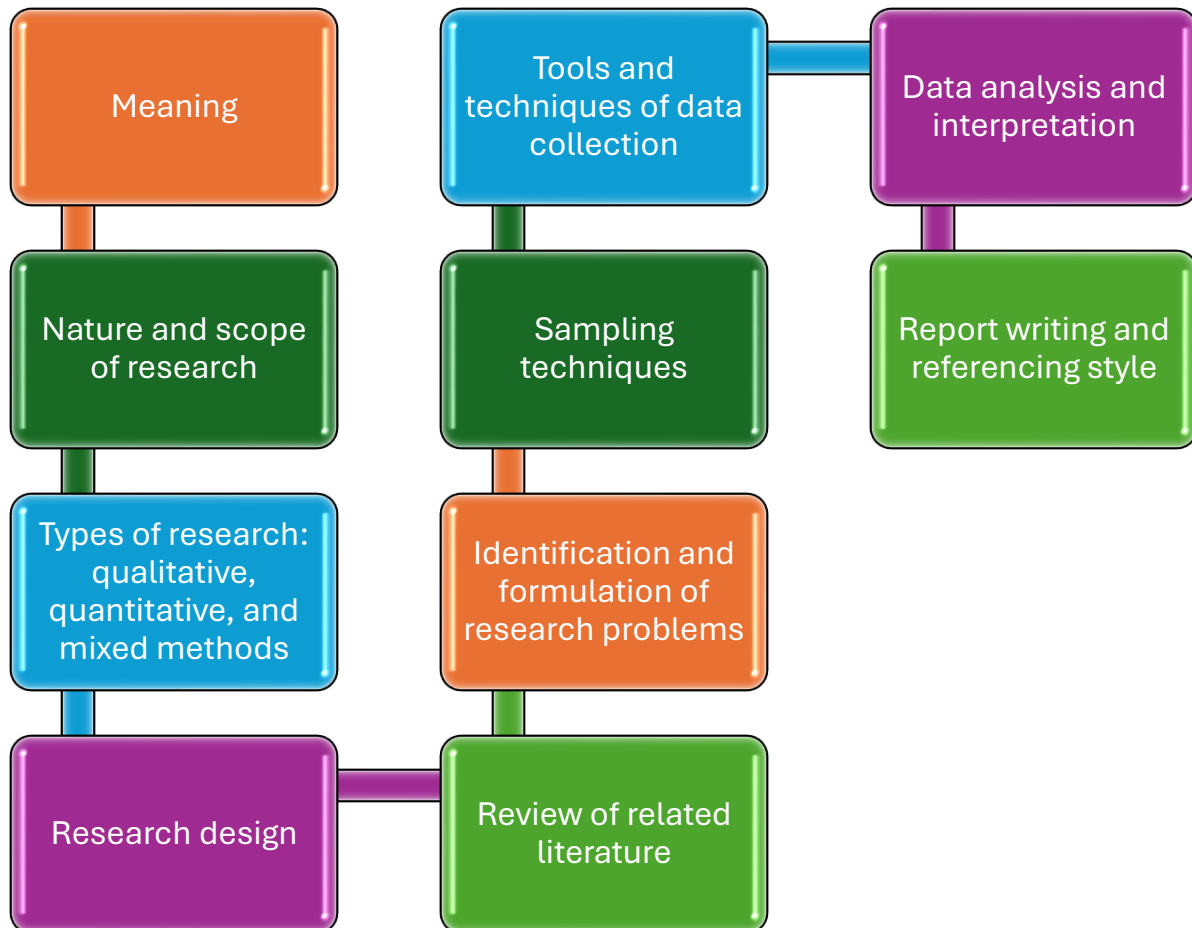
Meaning

Nature and scope of research

Types of research: qualitative, quantitative, and mixed methods

Research design

Review of related literature

Identification and formulation of research problems

Sampling techniques

Tools and techniques of data collection

Data analysis and interpretation

Report writing and referencing style